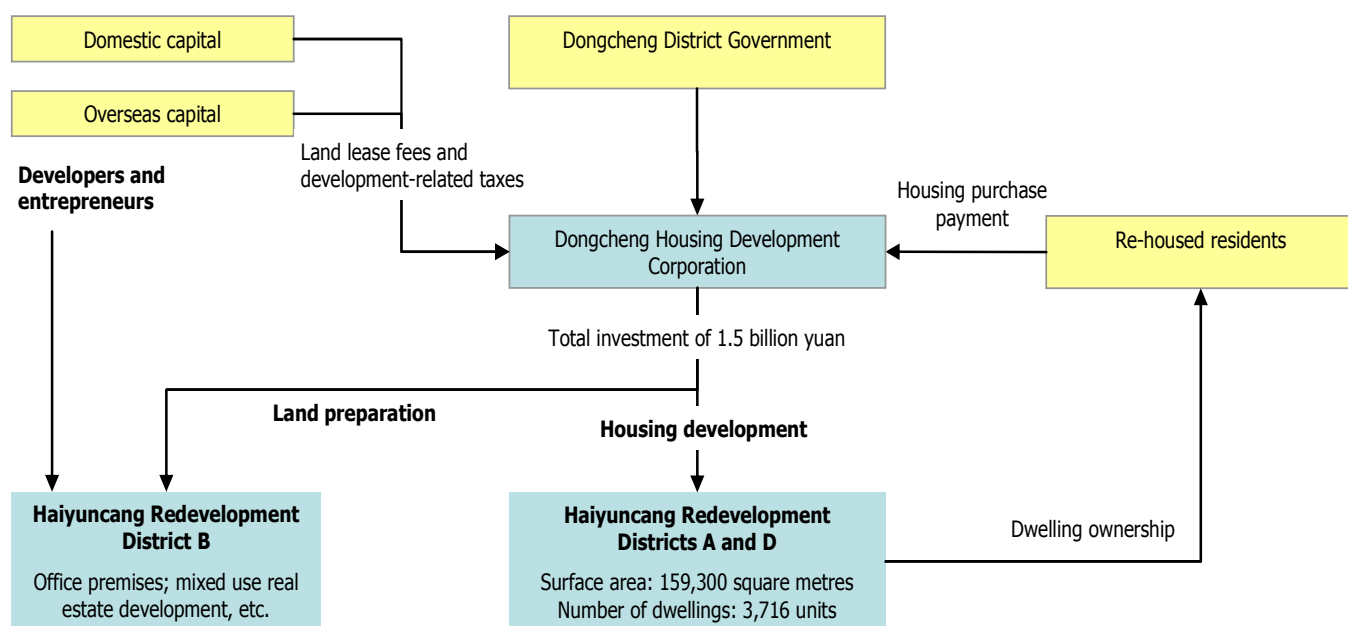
Domestic capital

Overseas capital

Dongcheng District Government

Land lease fees and development-related taxes

Developers and entrepreneurs

Housing purchase payment

Dongcheng Housing Development Corporation

Re-housed residents

Total investment of 1.5 billion yuan

Land preparation

Housing development

**Haiyuncang Redevelopment District B**

Office premises; mixed use real estate development, etc.

**Haiyuncang Redevelopment Districts A and D**

Surface area: 159,300 square metres
Number of dwellings: 3,716 units

Dwelling ownership